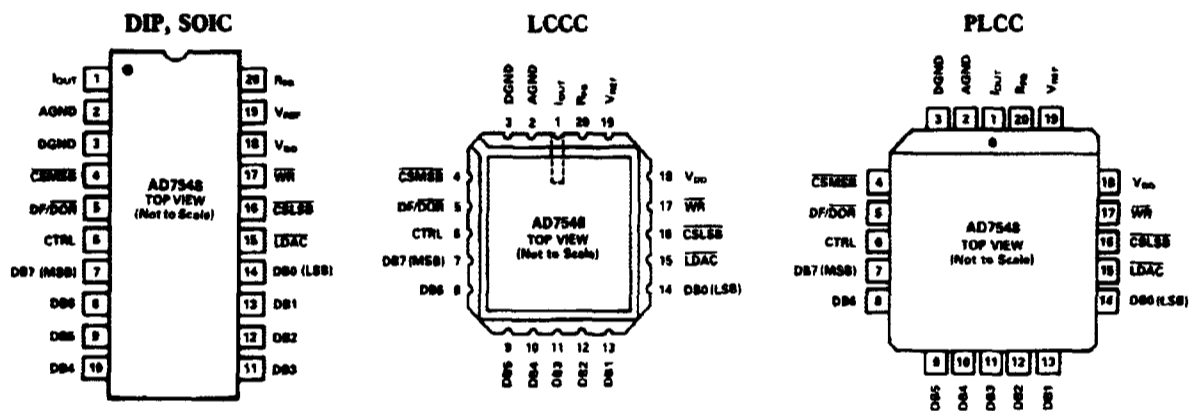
DIP, SOIC

$I_{OUT}$ 1
AGND 2
DGND 3
$\overline{CSMSB}$ 4
DF/$\overline{DOR}$ 5
CTRL 6
DB7 (MSB) 7
DB6 8
DB5 9
DB4 10

20 $R_{FB}$
19 $V_{REF}$
18 $V_{DD}$
17 $\overline{WR}$
16 $\overline{CSLSB}$
15 $\overline{LDAC}$
14 DB0 (LSB)
13 DB1
12 DB2
11 DB3

AD7548
TOP VIEW
(Not to Scale)

LCCC

DGND AGND $I_{OUT}$ $R_{FB}$ $V_{REF}$
3 2 1 20 19

$\overline{CSMSB}$ 4
DF/$\overline{DOR}$ 5
CTRL 6
DB7 (MSB) 7
DB6 8

18 $V_{DD}$
17 $\overline{WR}$
16 $\overline{CSLSB}$
15 $\overline{LDAC}$
14 DB0 (LSB)

AD7548
TOP VIEW
(Not to Scale)

9 10 11 12 13
DB5 DB4 DB3 DB2 DB1

PLCC

DGND AGND $I_{OUT}$ $R_{FB}$ $V_{REF}$
3 2 1 20 19

$\overline{CSMSB}$ 4
DF/$\overline{DOR}$ 5
CTRL 6
DB7 (MSB) 7
DB6 8

18 $V_{DD}$
17 $\overline{WR}$
16 $\overline{CSLSB}$
15 $\overline{LDAC}$
14 DB0 (LSB)

AD7548
TOP VIEW
(Not to Scale)

9 10 11 12 13
DB5 DB4 DB3 DB2 DB1